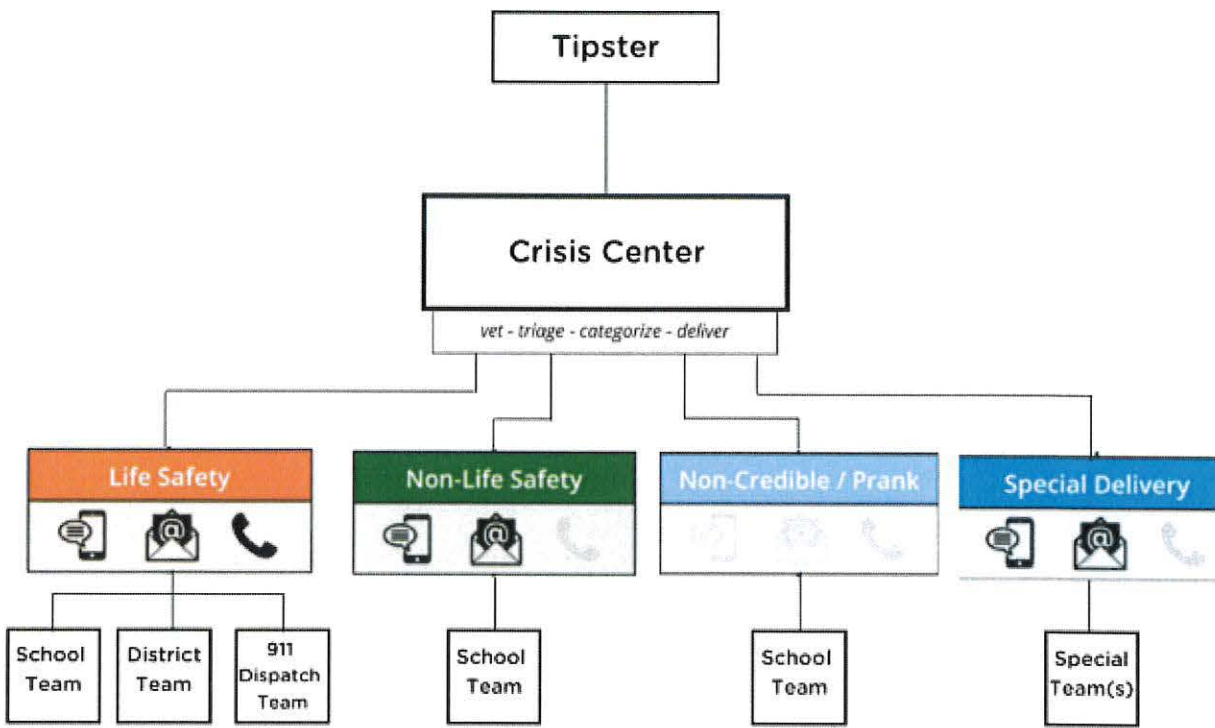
Tipster

Crisis Center

vet - triage - categorize - deliver

Life Safety

School Team

District Team

911 Dispatch Team

Non-Life Safety

School Team

Non-Credible / Prank

School Team

Special Delivery

Special Team(s)